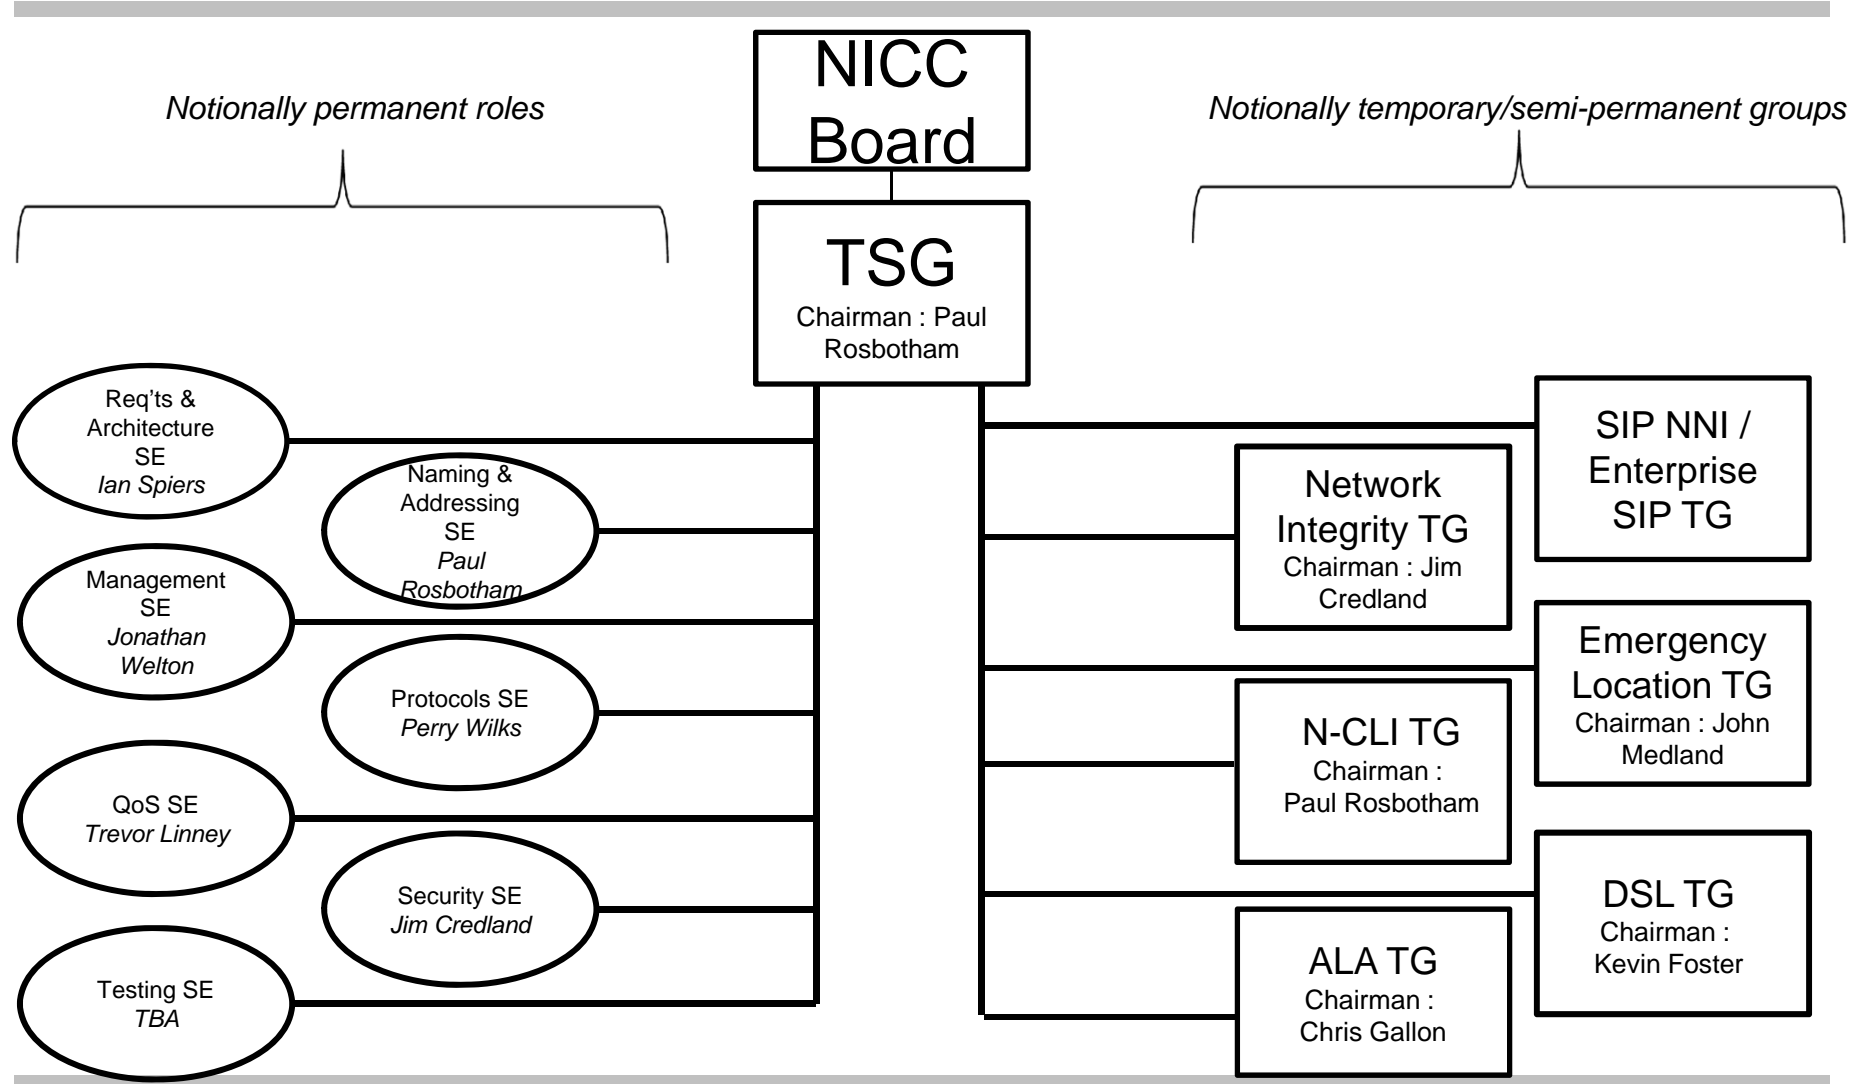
NICC Board

Notionally permanent roles

Notionally temporary/semi-permanent groups

TSG
Chairman : Paul Rosbotham

Req'ts & Architecture SE
*Ian Spiers*

Naming & Addressing SE
*Paul Rosbotham*

Management SE
*Jonathan Welton*

Protocols SE
*Perry Wilks*

QoS SE
*Trevor Linney*

Security SE
*Jim Credland*

Testing SE
*TBA*

SIP NNI / Enterprise SIP TG

Network Integrity TG
Chairman : Jim Credland

Emergency Location TG
Chairman : John Medland

N-CLI TG
Chairman : Paul Rosbotham

DSL TG
Chairman : Kevin Foster

ALA TG
Chairman : Chris Gallon